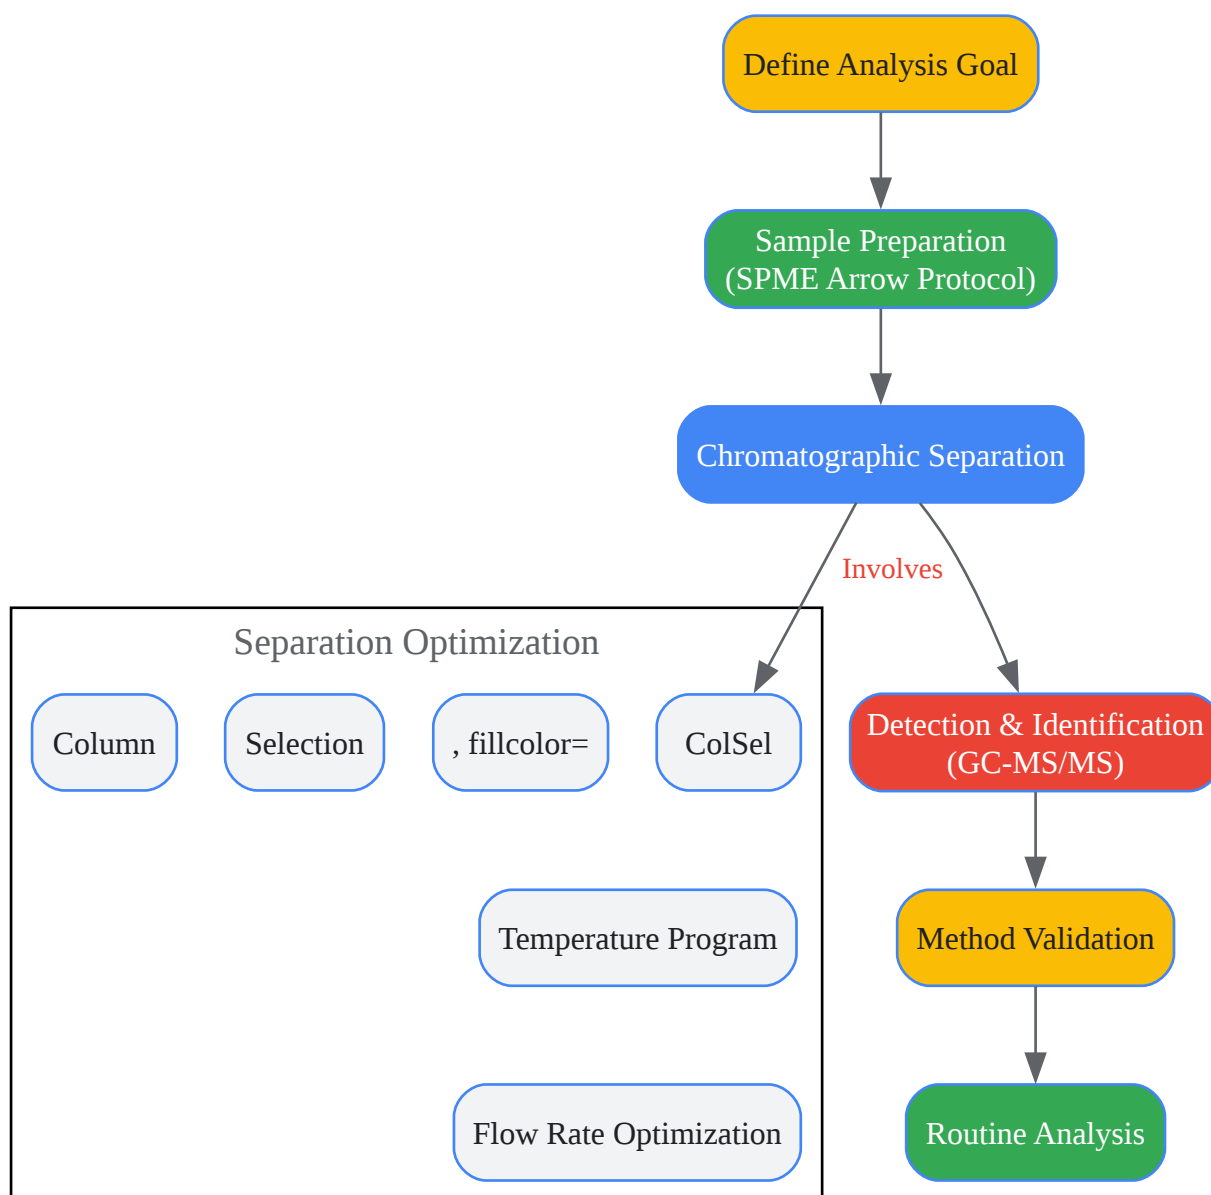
Define Analysis Goal

Sample Preparation
(SPME Arrow Protocol)

Chromatographic Separation

Involves

Separation Optimization

Column

Selection

, fillcolor=

ColSel

Detection & Identification
(GC-MS/MS)

Temperature Program

Method Validation

Flow Rate Optimization

Routine Analysis